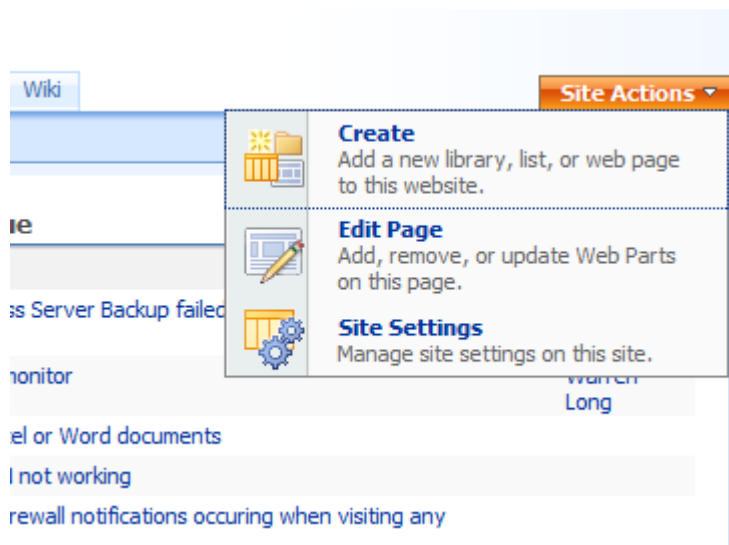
Wiki

Site Actions

Create
Add a new library, list, or web page to this website.

Edit Page
Add, remove, or update Web Parts on this page.

Site Settings
Manage site settings on this site.

ue

ss Server Backup failed

nonitor

Warren Long

el or Word documents

l not working

rewall notifications occuring when visiting any